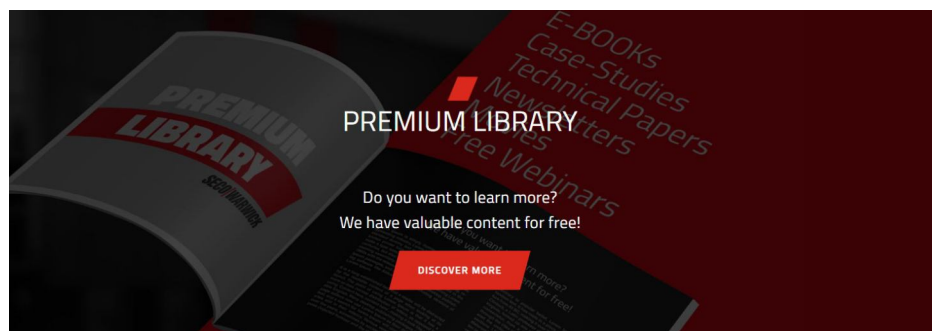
PREMIUM LIBRARY

SEGGO MARINES

E-BOOKs
Case-Studies
Technical Papers
Newsletters
Movies
Free Webinars

PREMIUM LIBRARY

Do you want to learn more?
We have valuable content for free!

DISCOVER MORE

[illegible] want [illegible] more?
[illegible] have val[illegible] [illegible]ent for free!